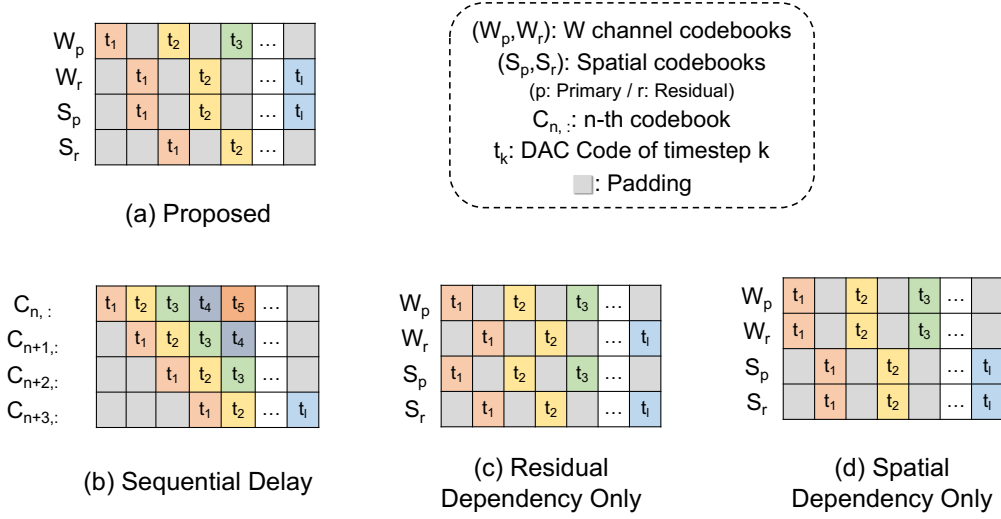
| $W_p$ | $t_1$ | | $t_2$ | | $t_3$ | … | |
|---|---|---|---|---|---|---|---|
| $W_r$ | | $t_1$ | | $t_2$ | | … | $t_l$ |
| $S_p$ | | $t_1$ | | $t_2$ | | … | $t_l$ |
| $S_r$ | | | $t_1$ | | $t_2$ | … | |

(a) Proposed

$(W_p,W_r)$: W channel codebooks
$(S_p,S_r)$: Spatial codebooks
(p: Primary / r: Residual)
$C_{n,:}$: n-th codebook
$t_k$: DAC Code of timestep k
: Padding

| $C_{n,:}$ | $t_1$ | $t_2$ | $t_3$ | $t_4$ | $t_5$ | … | |
|---|---|---|---|---|---|---|---|
| $C_{n+1,:}$ | | $t_1$ | $t_2$ | $t_3$ | $t_4$ | … | |
| $C_{n+2,:}$ | | | $t_1$ | $t_2$ | $t_3$ | … | |
| $C_{n+3,:}$ | | | | $t_1$ | $t_2$ | … | $t_l$ |

(b) Sequential Delay

| $W_p$ | $t_1$ | | $t_2$ | | $t_3$ | … | |
|---|---|---|---|---|---|---|---|
| $W_r$ | | $t_1$ | | $t_2$ | | … | $t_l$ |
| $S_p$ | $t_1$ | | $t_2$ | | $t_3$ | … | |
| $S_r$ | | $t_1$ | | $t_2$ | | … | $t_l$ |

(c) Residual Dependency Only

| $W_p$ | $t_1$ | | $t_2$ | | $t_3$ | … | |
|---|---|---|---|---|---|---|---|
| $W_r$ | $t_1$ | | $t_2$ | | $t_3$ | … | |
| $S_p$ | | $t_1$ | | $t_2$ | | … | $t_l$ |
| $S_r$ | | $t_1$ | | $t_2$ | | … | $t_l$ |

(d) Spatial Dependency Only